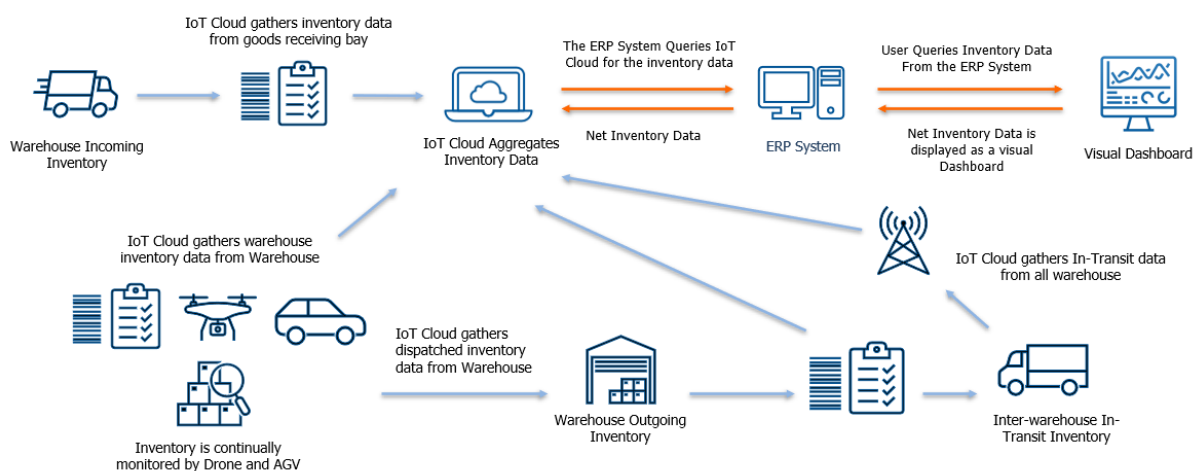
IoT Cloud gathers inventory data from goods receiving bay

Warehouse Incoming Inventory

The ERP System Queries IoT Cloud for the inventory data

Net Inventory Data

IoT Cloud Aggregates Inventory Data

ERP System

User Queries Inventory Data From the ERP System

Net Inventory Data is displayed as a visual Dashboard

Visual Dashboard

IoT Cloud gathers warehouse inventory data from Warehouse

IoT Cloud gathers In-Transit data from all warehouse

Inventory is continually monitored by Drone and AGV

IoT Cloud gathers dispatched inventory data from Warehouse

Warehouse Outgoing Inventory

Inter-warehouse In-Transit Inventory